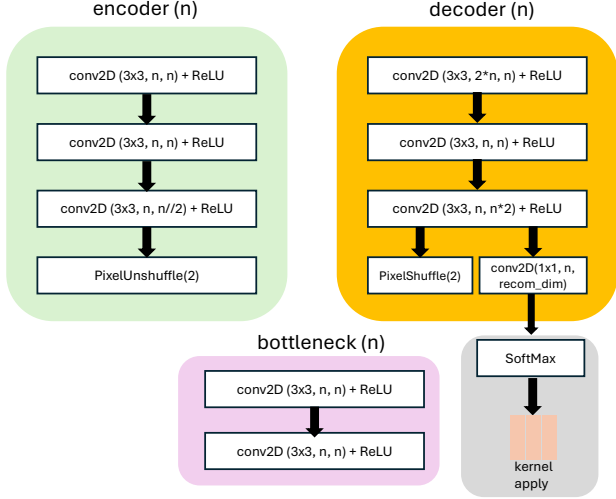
encoder (n)

conv2D (3x3, n, n) + ReLU

conv2D (3x3, n, n) + ReLU

conv2D (3x3, n, n//2) + ReLU

PixelUnshuffle(2)

decoder (n)

conv2D (3x3, 2*n, n) + ReLU

conv2D (3x3, n, n) + ReLU

conv2D (3x3, n, n*2) + ReLU

PixelShuffle(2)

conv2D(1x1, n, recom_dim)

SoftMax

kernel apply

bottleneck (n)

conv2D (3x3, n, n) + ReLU

conv2D (3x3, n, n) + ReLU